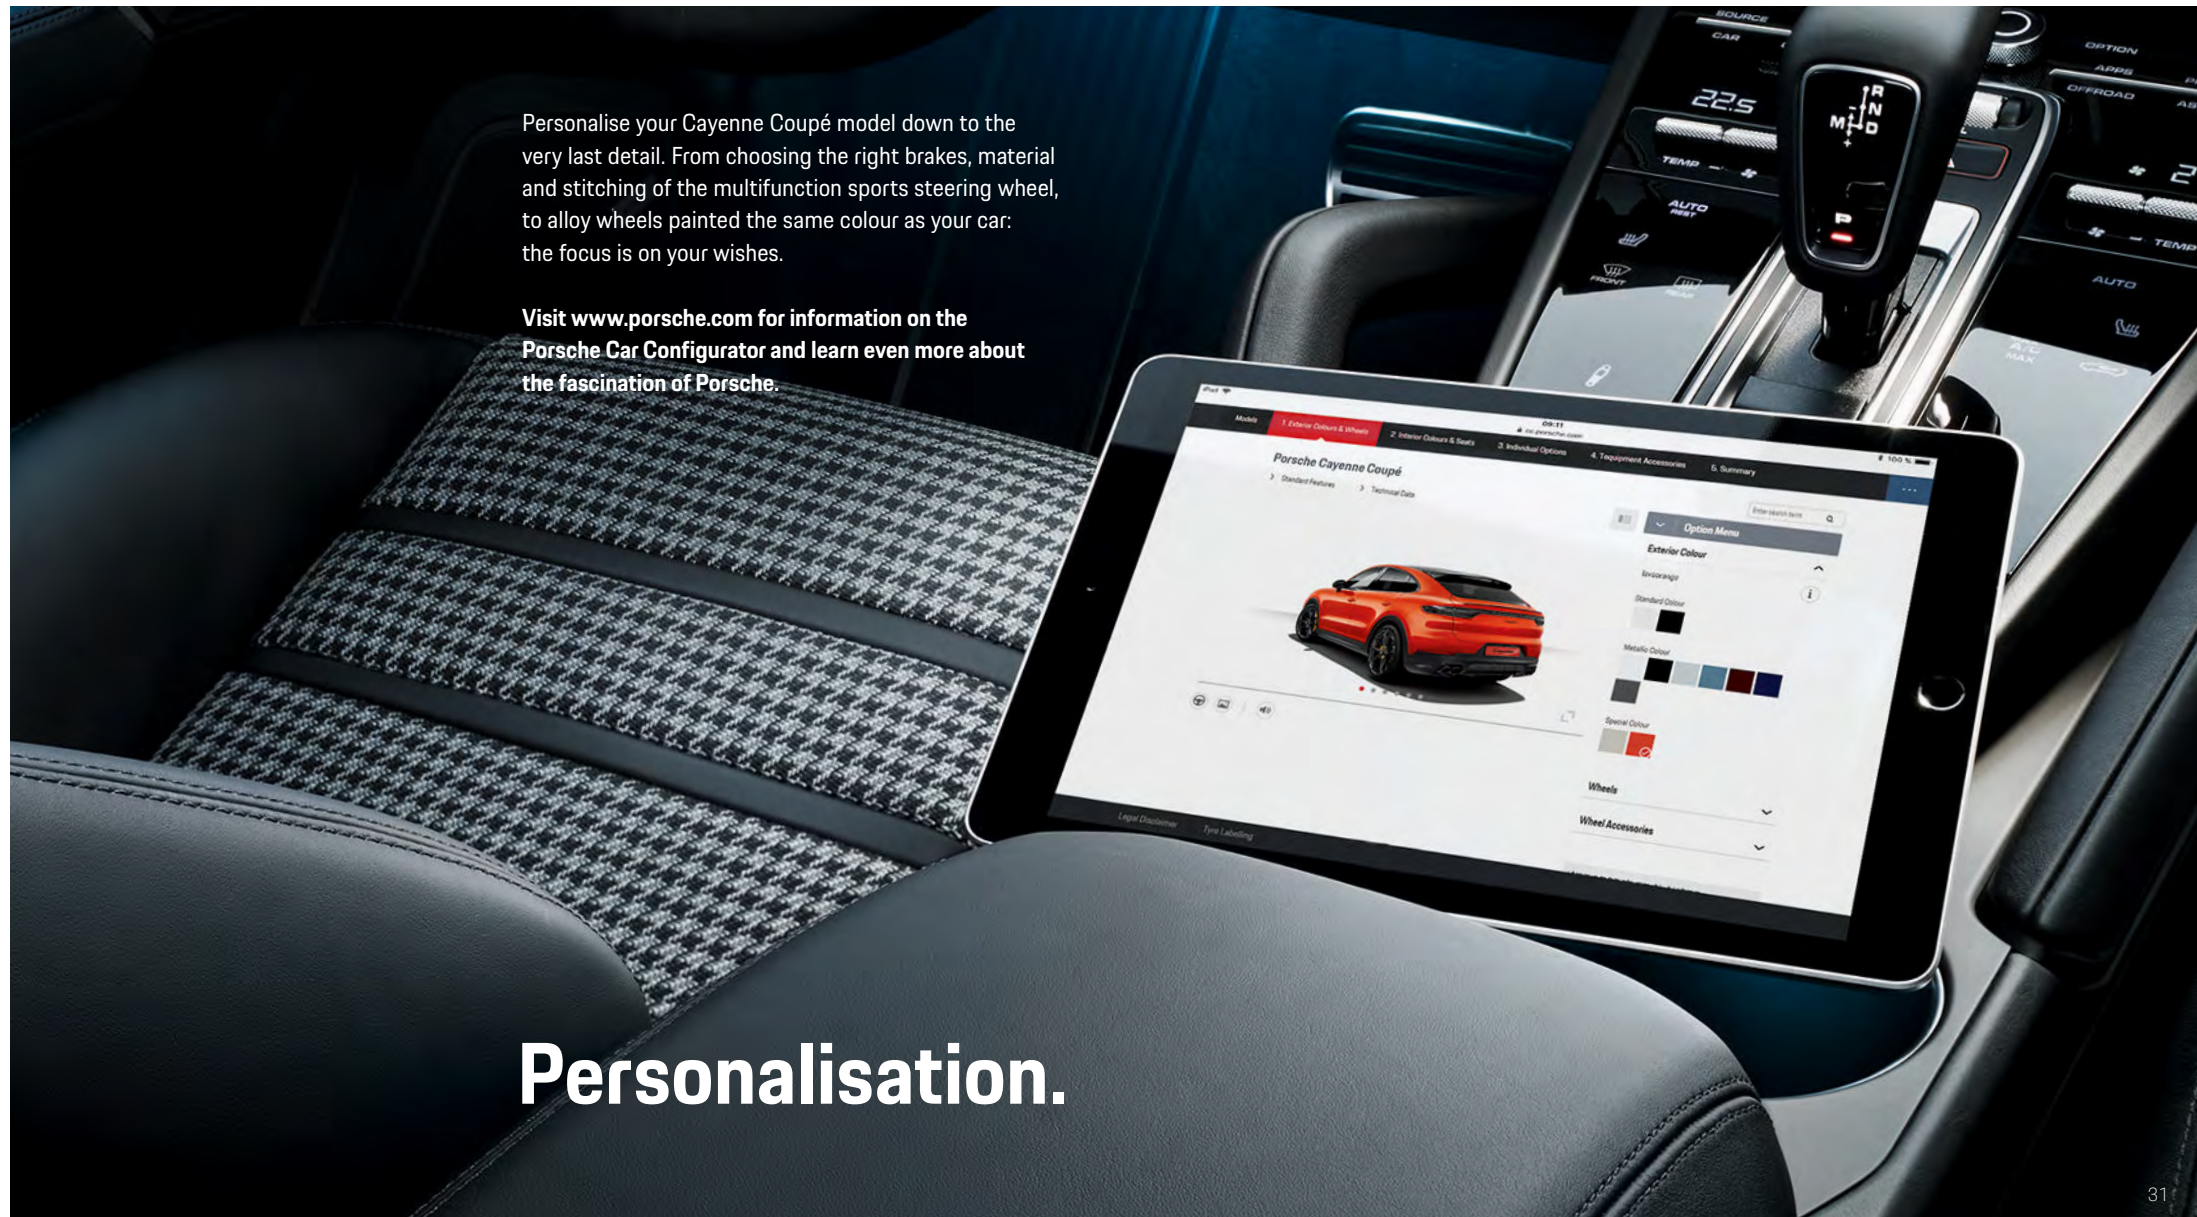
Personalise your Cayenne Coupé model down to the very last detail. From choosing the right brakes, material and stitching of the multifunction sports steering wheel, to alloy wheels painted the same colour as your car: the focus is on your wishes.

Visit www.porsche.com for information on the Porsche Car Configurator and learn even more about the fascination of Porsche.

SOURCE
CAR
OPTION
APPS
OFFROAD
22.5
TEMP
AUTO
REST
FRONT
REAR
AUTO
TEMP
A/C MAX
R
N
M
D
P

Models
1. Exterior Colours & Wheels
2. Interior Colours & Seats
3. Individual Options
4. Equipment Accessories
5. Summary
09:11
100 %
Porsche Cayenne Coupé
Standard Features
Technical Data
Option Menu
Exterior Colour
lavaorange
Standard Colour
Metallic Colour
Special Colour
Wheels
Wheel Accessories
Legal Disclaimer
Tyre Labelling

Personalisation.

31